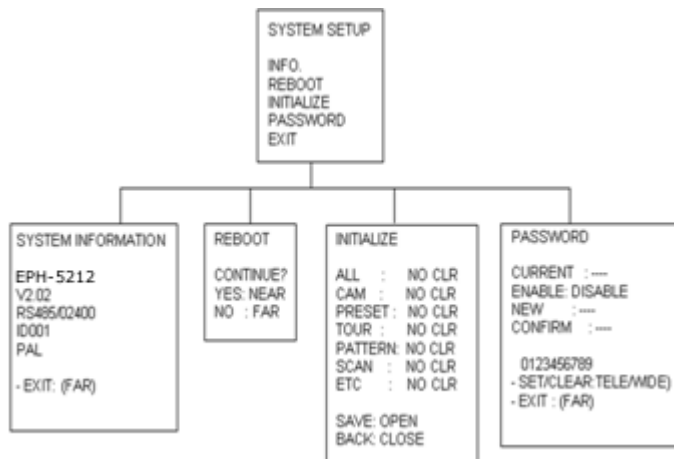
SYSTEM SETUP

INFO.
REBOOT
INITIALIZE
PASSWORD
EXIT

SYSTEM INFORMATION

EPH-5212
V2.02
RS485/02400
ID001
PAL

- EXIT: (FAR)

REBOOT

CONTINUE?
YES: NEAR
NO : FAR

INITIALIZE

ALL : NO CLR
CAM : NO CLR
PRESET : NO CLR
TOUR : NO CLR
PATTERN: NO CLR
SCAN : NO CLR
ETC : NO CLR

SAVE: OPEN
BACK: CLOSE

PASSWORD

CURRENT : ----
ENABLE: DISABLE
NEW : ----
CONFIRM : ----

0123456789
- SET/CLEAR:TELE/WIDE)
- EXIT : (FAR)